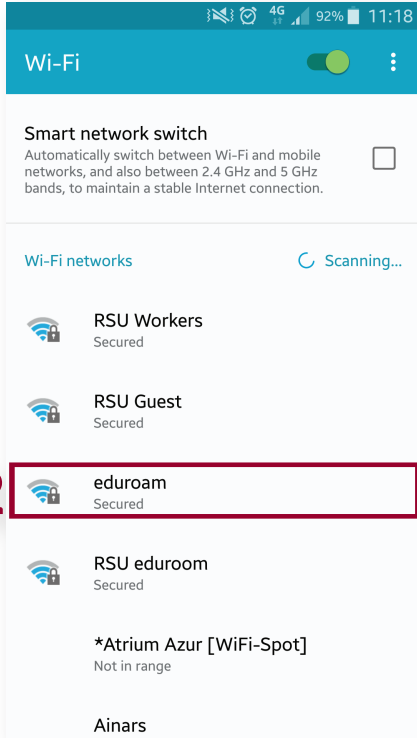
4G 92% 11:18

Wi-Fi

Smart network switch
Automatically switch between Wi-Fi and mobile networks, and also between 2.4 GHz and 5 GHz bands, to maintain a stable Internet connection.

Wi-Fi networks
Scanning...

RSU Workers
Secured

RSU Guest
Secured

eduroam
Secured

RSU eduroom
Secured

*Atrium Azur [WiFi-Spot]
Not in range

Ainars